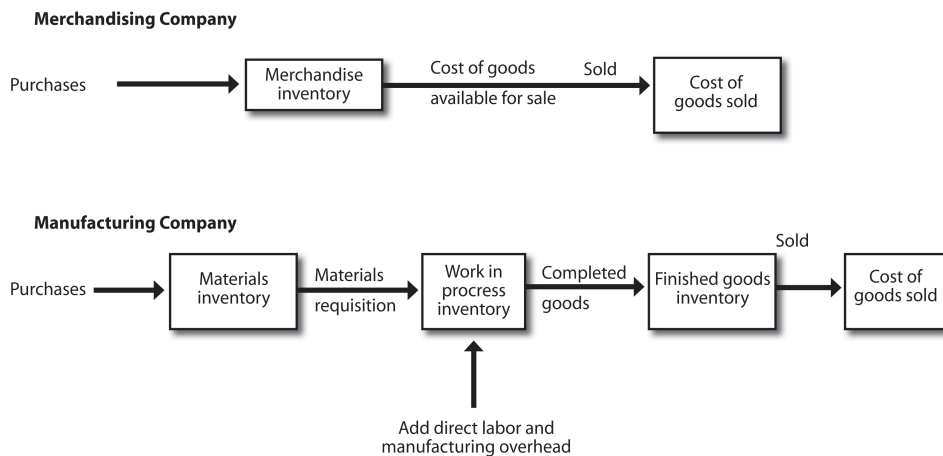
Merchandising Company

Purchases

Merchandise inventory

Cost of goods available for sale

Sold

Cost of goods sold

Manufacturing Company

Purchases

Materials inventory

Materials requisition

Work in procress inventory

Completed goods

Finished goods inventory

Sold

Cost of goods sold

Add direct labor and manufacturing overhead